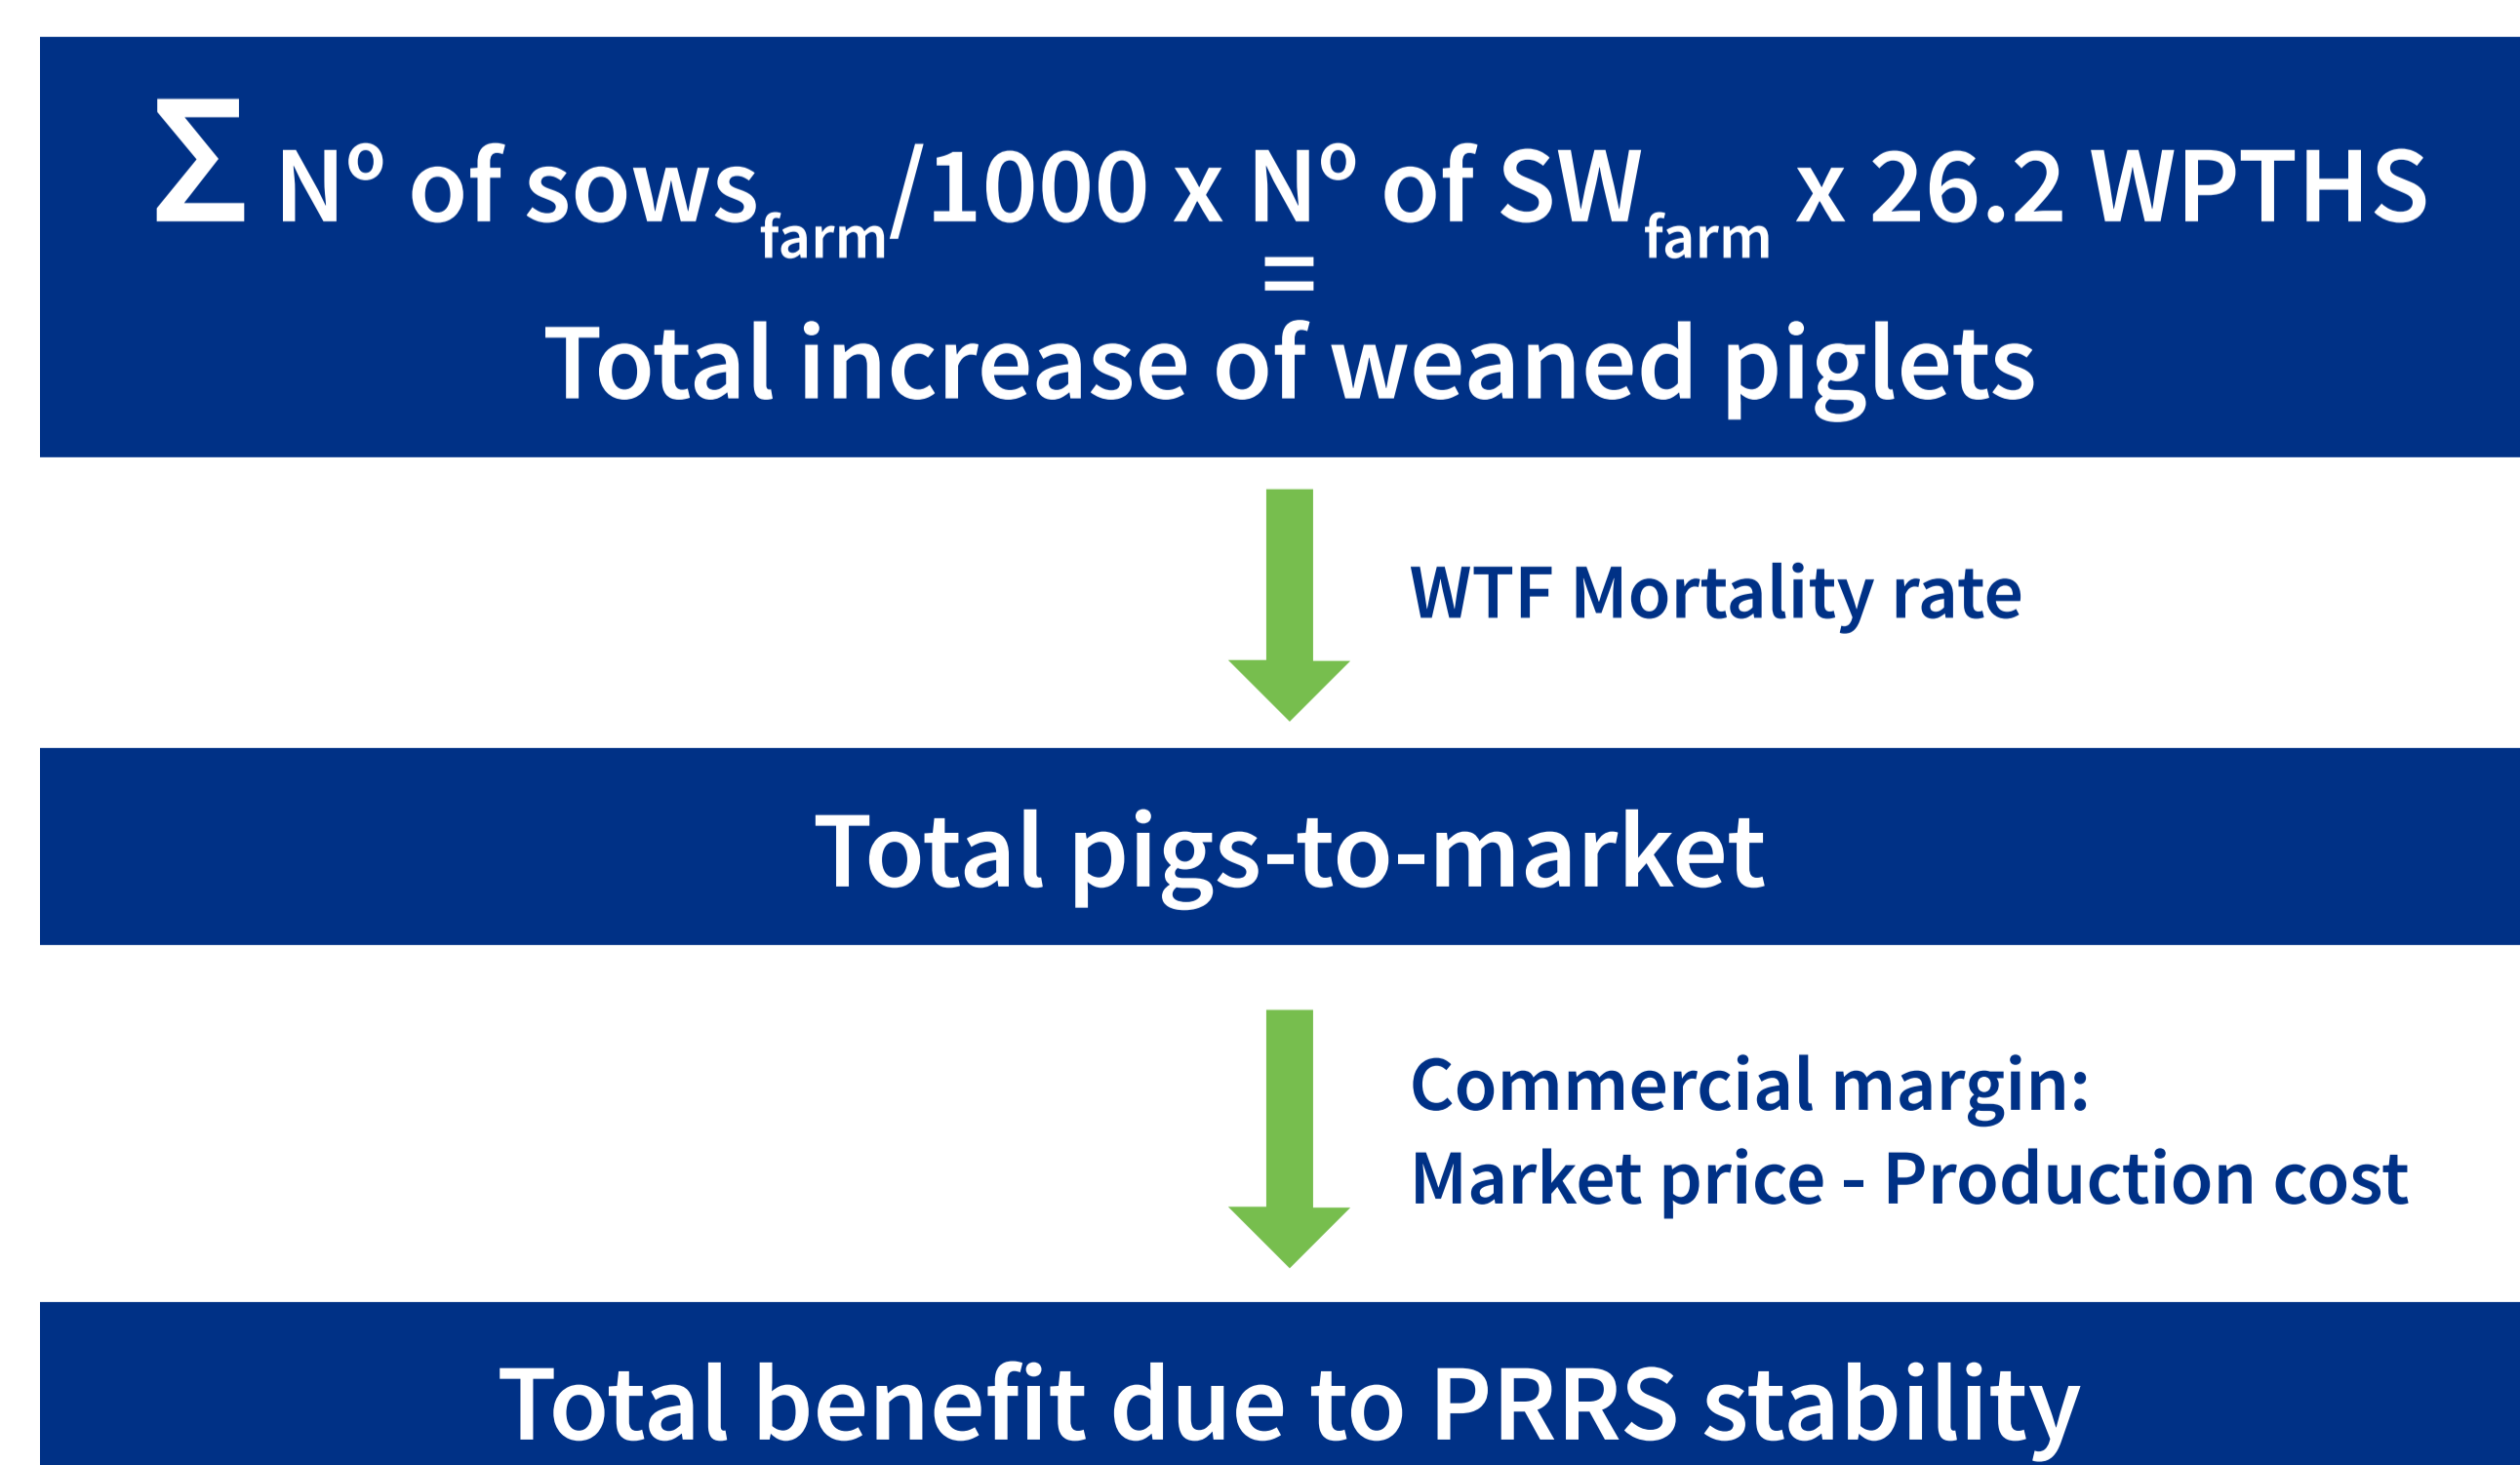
$\sum$ Nº of sows$_{farm}$/1000 x Nº of SW$_{farm}$ x 26.2 WPTHS
=
Total increase of weaned piglets

WTF Mortality rate

Total pigs-to-market

Commercial margin:
Market price - Production cost

Total benefit due to PRRS stability